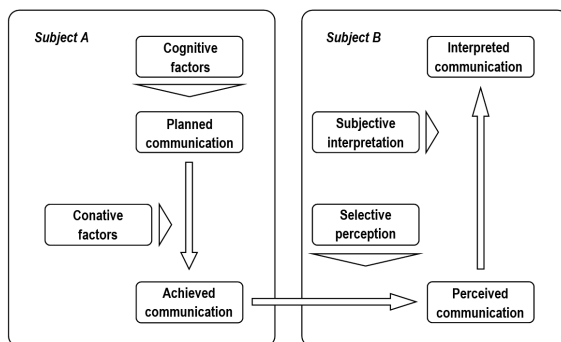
Subject A

Cognitive factors

Planned communication

Conative factors

Achieved communication

Subject B

Interpreted communication

Subjective interpretation

Selective perception

Perceived communication